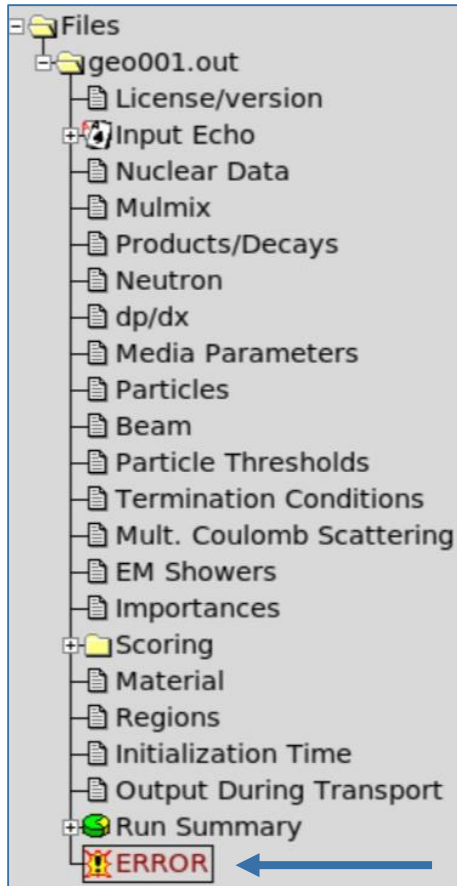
Files
geo001.out
License/version
Input Echo
Nuclear Data
Mulmix
Products/Decays
Neutron
dp/dx
Media Parameters
Particles
Beam
Particle Thresholds
Termination Conditions
Mult. Coulomb Scattering
EM Showers
Importances
Scoring
Material
Regions
Initialization Time
Output During Transport
Run Summary
ERROR